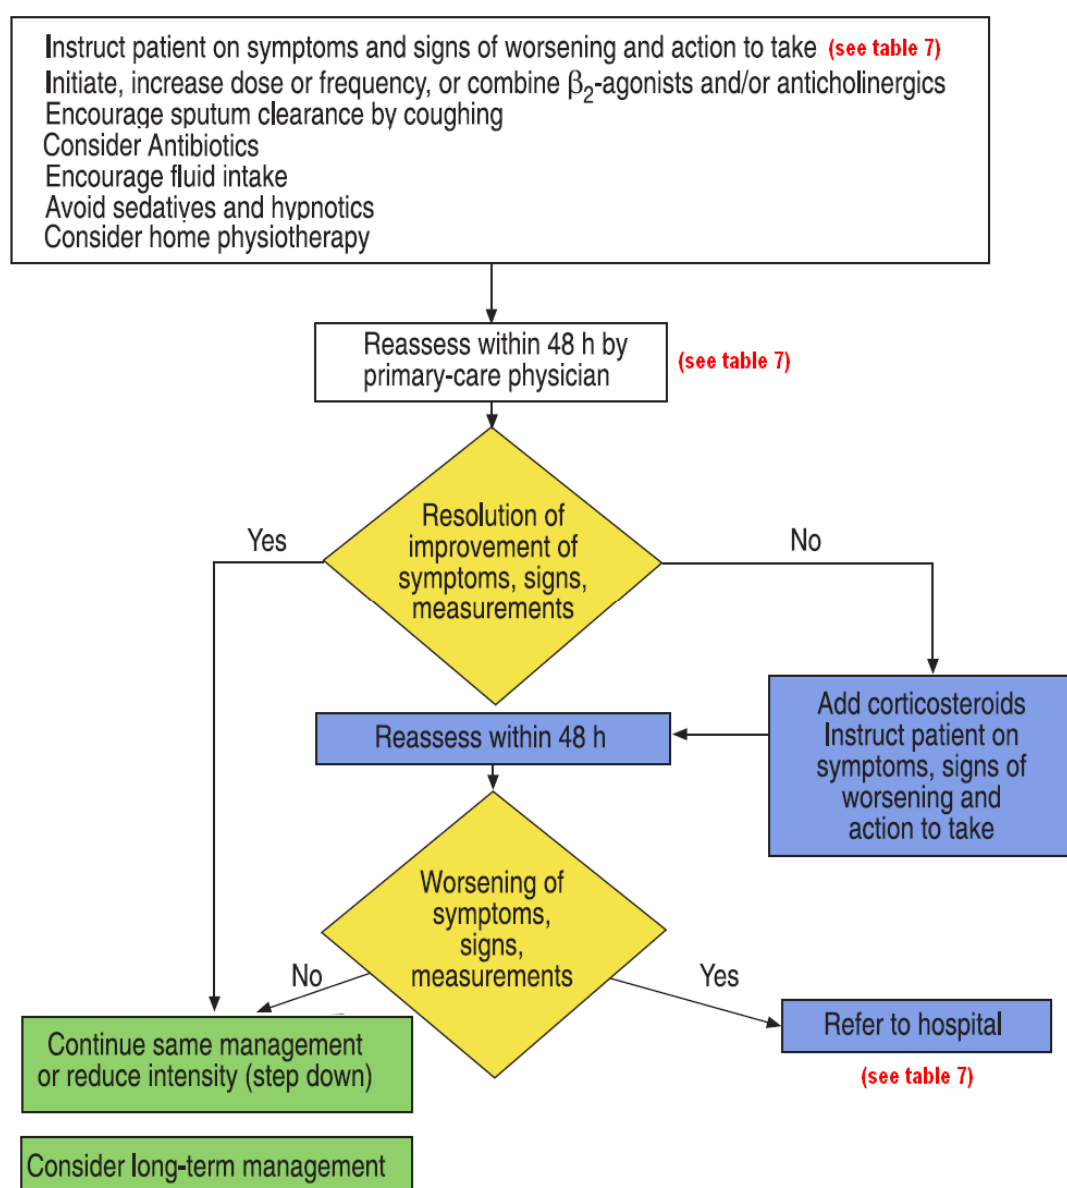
Instruct patient on symptoms and signs of worsening and action to take (see table 7)
Initiate, increase dose or frequency, or combine $\beta_2$-agonists and/or anticholinergics
Encourage sputum clearance by coughing
Consider Antibiotics
Encourage fluid intake
Avoid sedatives and hypnotics
Consider home physiotherapy

Reassess within 48 h by primary-care physician

(see table 7)

Resolution of improvement of symptoms, signs, measurements

Yes

No

Add corticosteroids
Instruct patient on symptoms, signs of worsening and action to take

Reassess within 48 h

Worsening of symptoms, signs, measurements

No

Yes

Continue same management or reduce intensity (step down)

Refer to hospital

(see table 7)

Consider long-term management